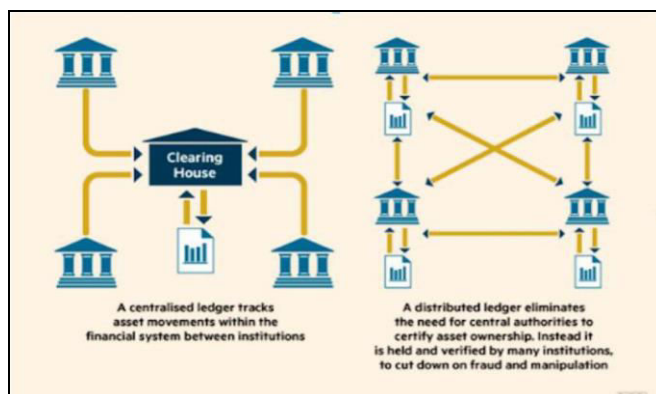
Clearing House

A centralised ledger tracks asset movements within the financial system between institutions

A distributed ledger eliminates the need for central authorities to certify asset ownership. Instead it is held and verified by many institutions, to cut down on fraud and manipulation